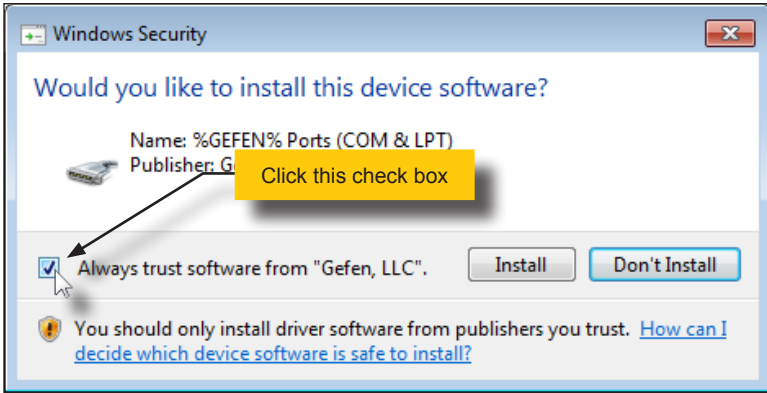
Windows Security

Would you like to install this device software?

Name: %GEFEN% Ports (COM & LPT)
Publisher: G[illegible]

Click this check box

Always trust software from "Gefen, LLC".

Install

Don't Install

You should only install driver software from publishers you trust. How can I decide which device software is safe to install?